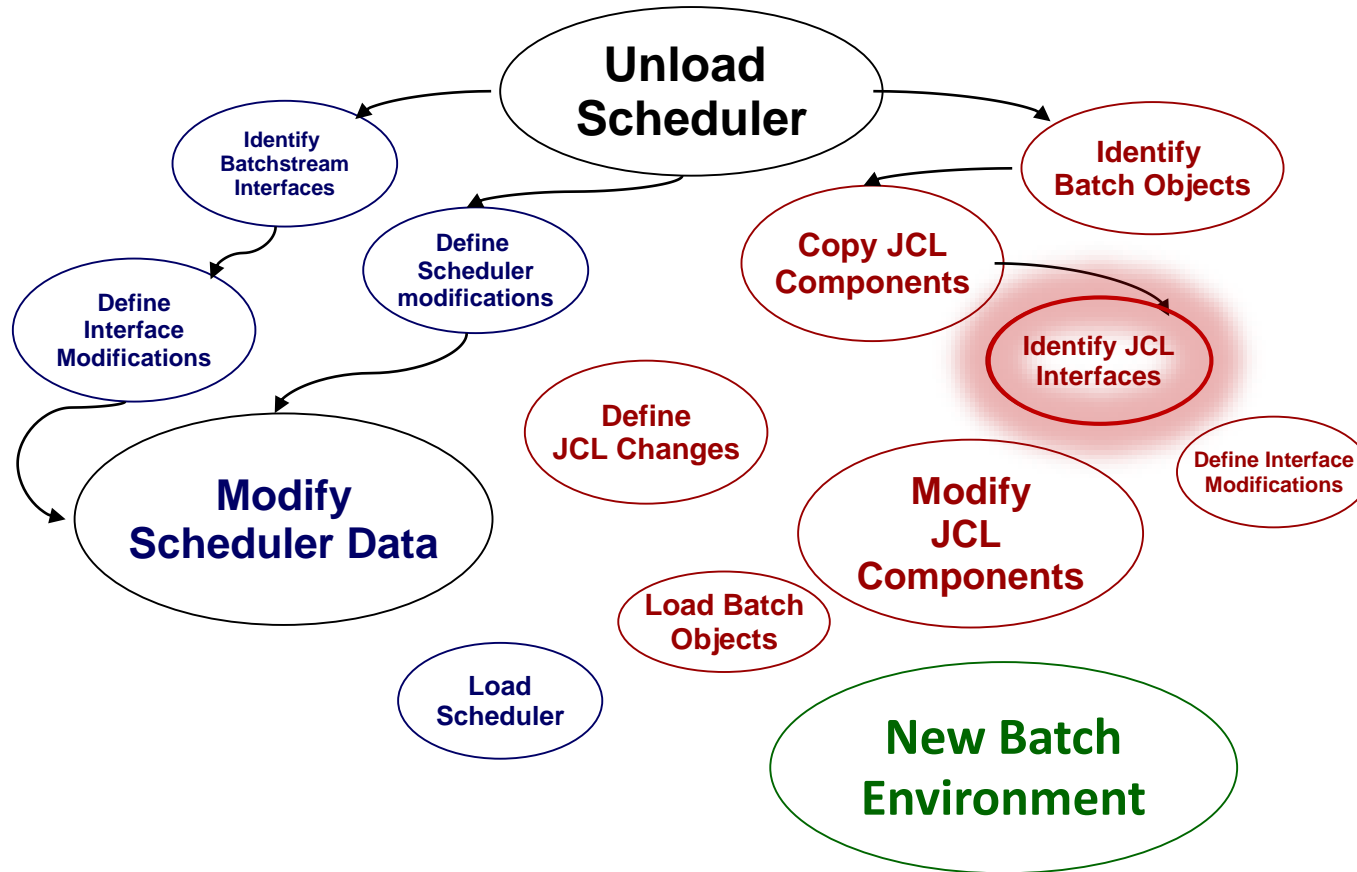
Unload Scheduler

Identify Batchstream Interfaces

Identify Batch Objects

Define Scheduler modifications

Copy JCL Components

Define Interface Modifications

Identify JCL Interfaces

Define JCL Changes

Define Interface Modifications

Modify Scheduler Data

Modify JCL Components

Load Batch Objects

Load Scheduler

New Batch Environment